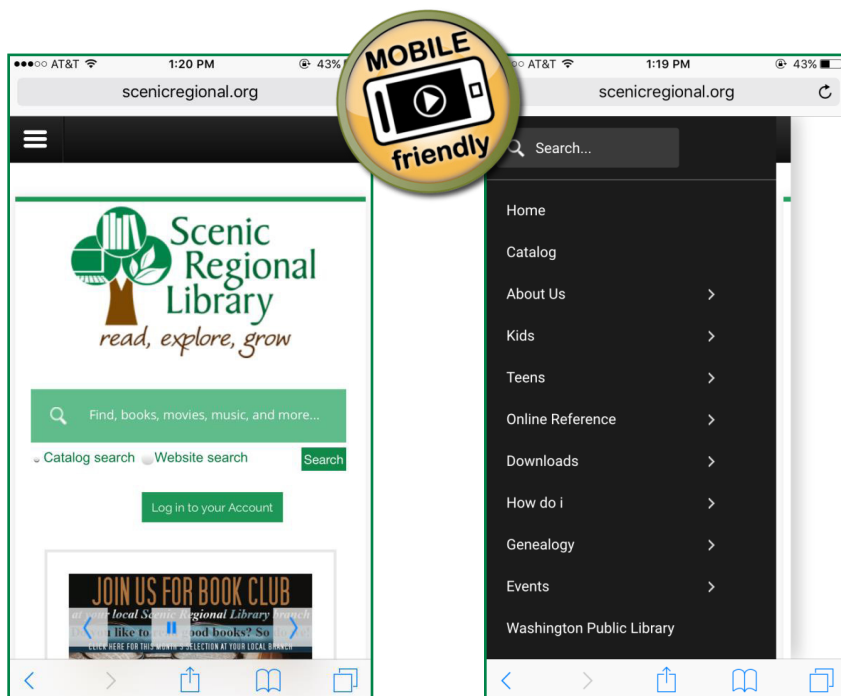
●●●○○ AT&T 1:20 PM 43%

scenicregional.org

Scenic Regional Library
read, explore, grow

Find, books, movies, music, and more...

Catalog search Website search Search

Log in to your Account

JOIN US FOR BOOK CLUB
at your local Scenic Regional Library branch
D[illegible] like to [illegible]ood books? So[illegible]
CLICK HERE FOR THIS MONTH'S SELECTION AT YOUR LOCAL BRANCH

MOBILE friendly

●●○○ AT&T 1:19 PM 43%

scenicregional.org

Search...

Home
Catalog
About Us
Kids
Teens
Online Reference
Downloads
How do i
Genealogy
Events
Washington Public Library